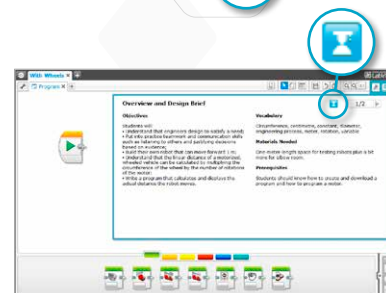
With Wheels
Program
1/2

Overview and Design Brief

Objectives

Students will:
• Understand that engineers design to satisfy a needs
• Put into practice teamwork and communication skills such as listening to others and justifying decisions based on evidence
• Build their own robot that can move forward 1 m.
• Understand that the linear distance of a motorized, wheeled vehicle can be calculated by multiplying the circumference of the wheel by the number of rotations of the motor
• Write a program that calculates and displays the actual distance the robot moves.

Vocabulary

Circumference, centimetre, constant, diameter, engineering process, meter, rotation, variable

Materials Needed

One-meter-length space for testing robots plus a bit more for elbow room.

Prerequisites

Students should know how to create and download a program and how to program a motor.